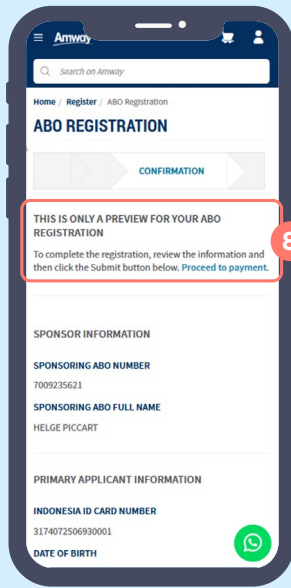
Amway

Search on Amway

Home / Register / ABO Registration

ABO REGISTRATION

CONFIRMATION

THIS IS ONLY A PREVIEW FOR YOUR ABO REGISTRATION

To complete the registration, review the information and then click the Submit button below. Proceed to payment.

8

SPONSOR INFORMATION

SPONSORING ABO NUMBER

7009235621

SPONSORING ABO FULL NAME

HELGE PICCART

PRIMARY APPLICANT INFORMATION

INDONESIA ID CARD NUMBER

3174072506930001

DATE OF BIRTH